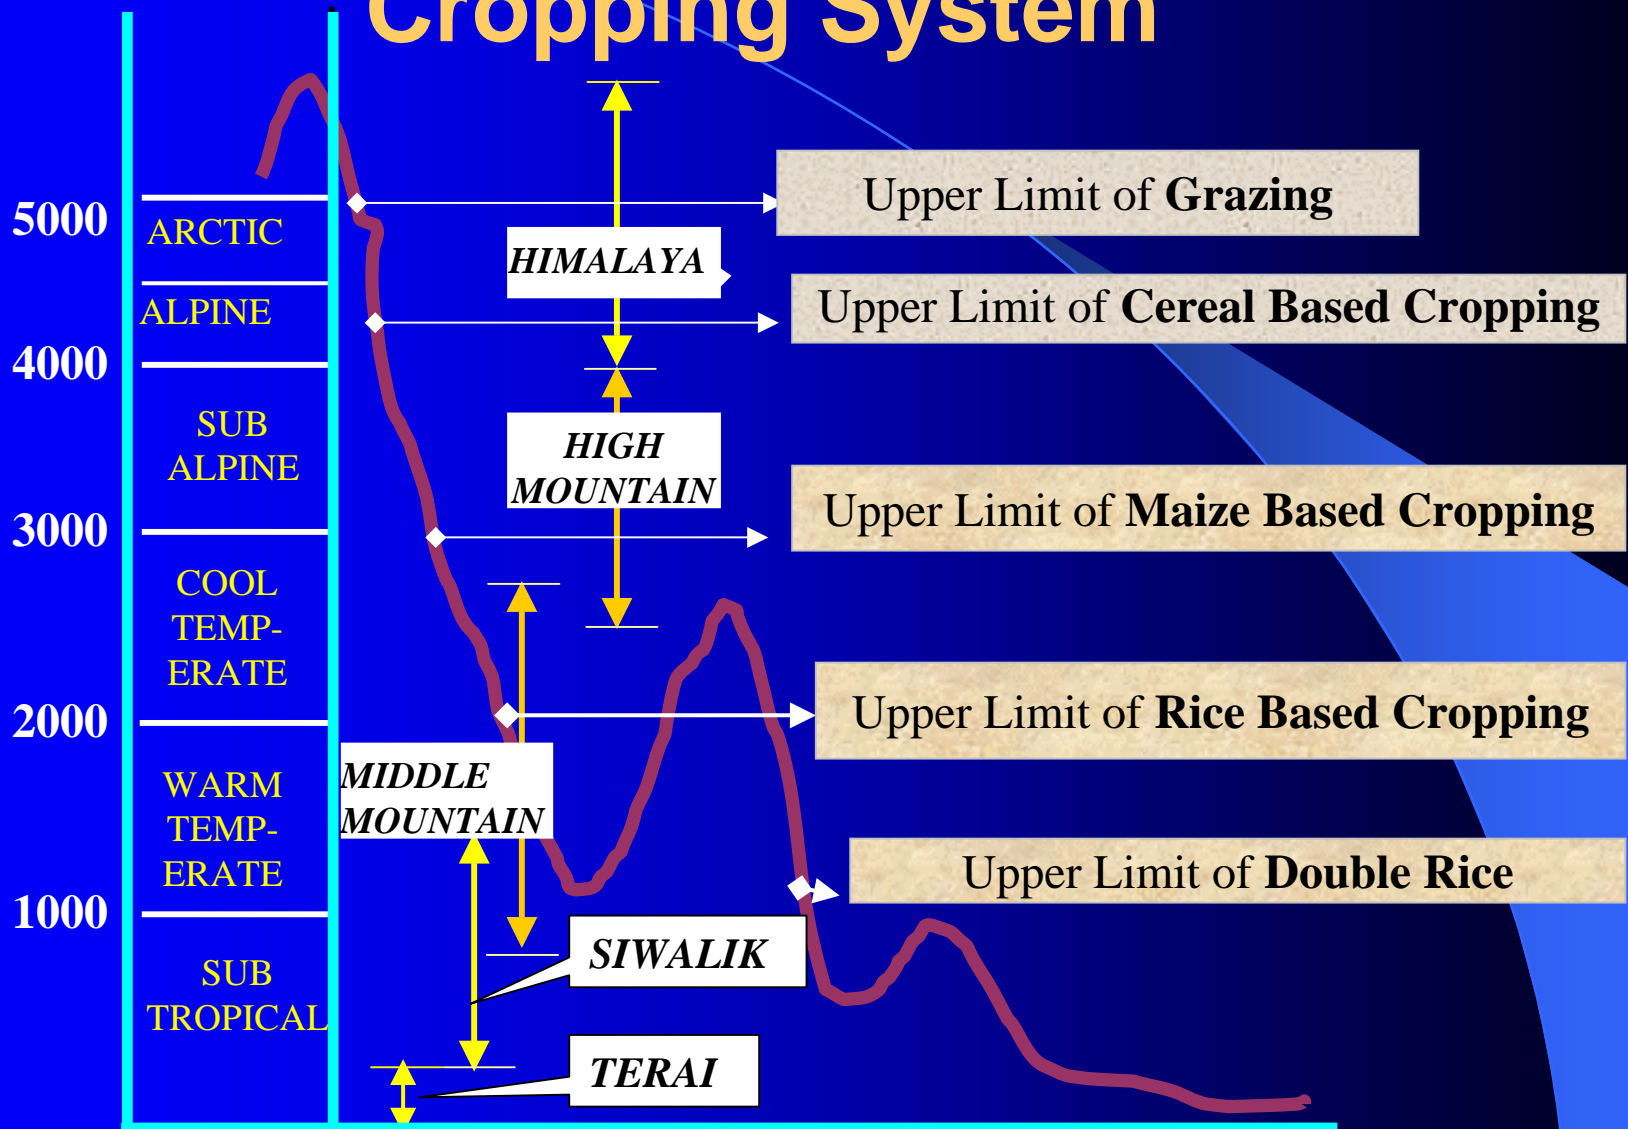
Cropping System

5000
4000
3000
2000
1000

ARCTIC
ALPINE
SUB ALPINE
COOL TEMP-ERATE
WARM TEMP-ERATE
SUB TROPICAL

HIMALAYA
HIGH MOUNTAIN
MIDDLE MOUNTAIN
SIWALIK
TERAI

Upper Limit of Grazing
Upper Limit of Cereal Based Cropping
Upper Limit of Maize Based Cropping
Upper Limit of Rice Based Cropping
Upper Limit of Double Rice